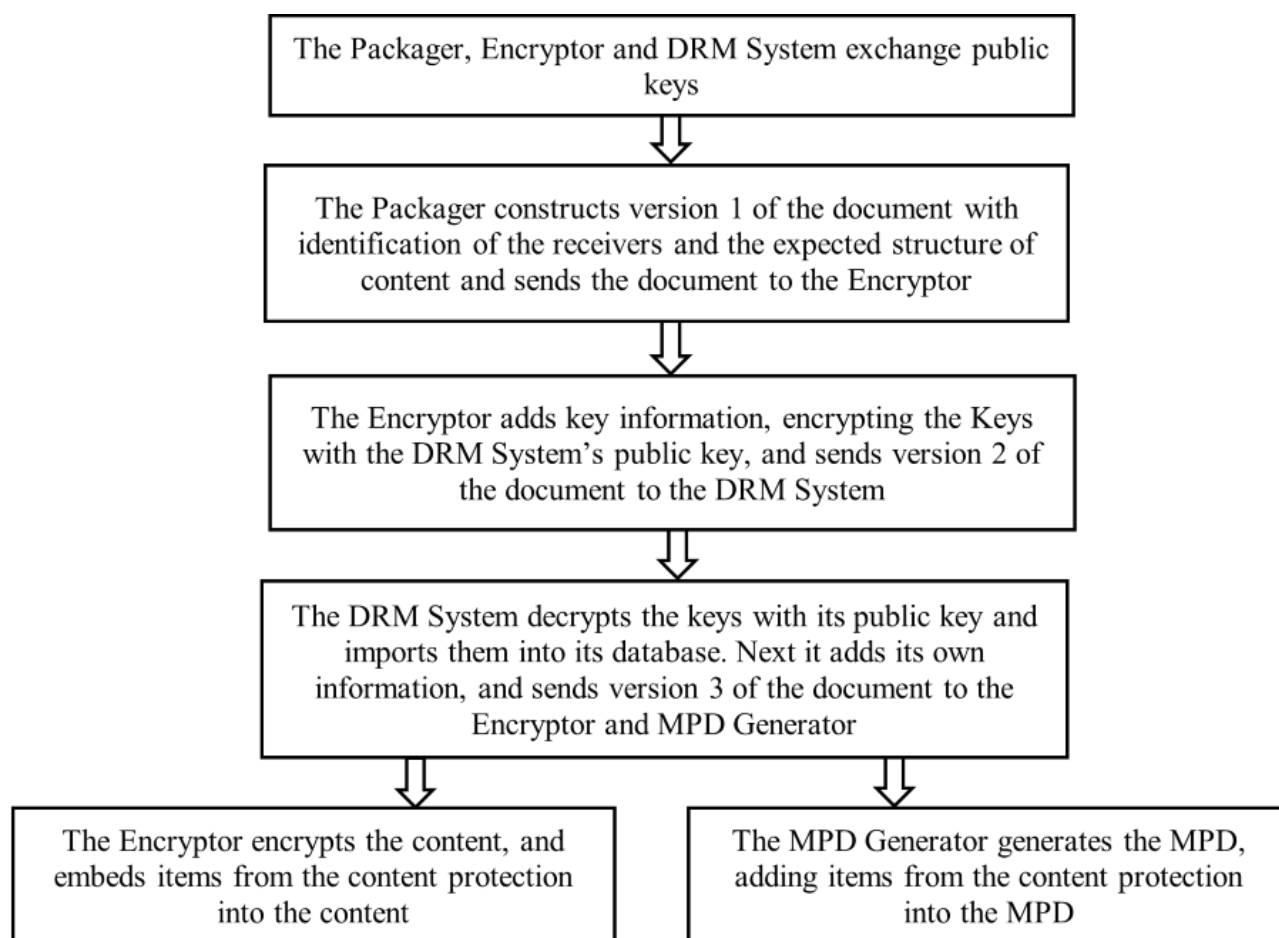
The Packager, Encryptor and DRM System exchange public keys

The Packager constructs version 1 of the document with identification of the receivers and the expected structure of content and sends the document to the Encryptor

The Encryptor adds key information, encrypting the Keys with the DRM System's public key, and sends version 2 of the document to the DRM System

The DRM System decrypts the keys with its public key and imports them into its database. Next it adds its own information, and sends version 3 of the document to the Encryptor and MPD Generator

The Encryptor encrypts the content, and embeds items from the content protection into the content

The MPD Generator generates the MPD, adding items from the content protection into the MPD